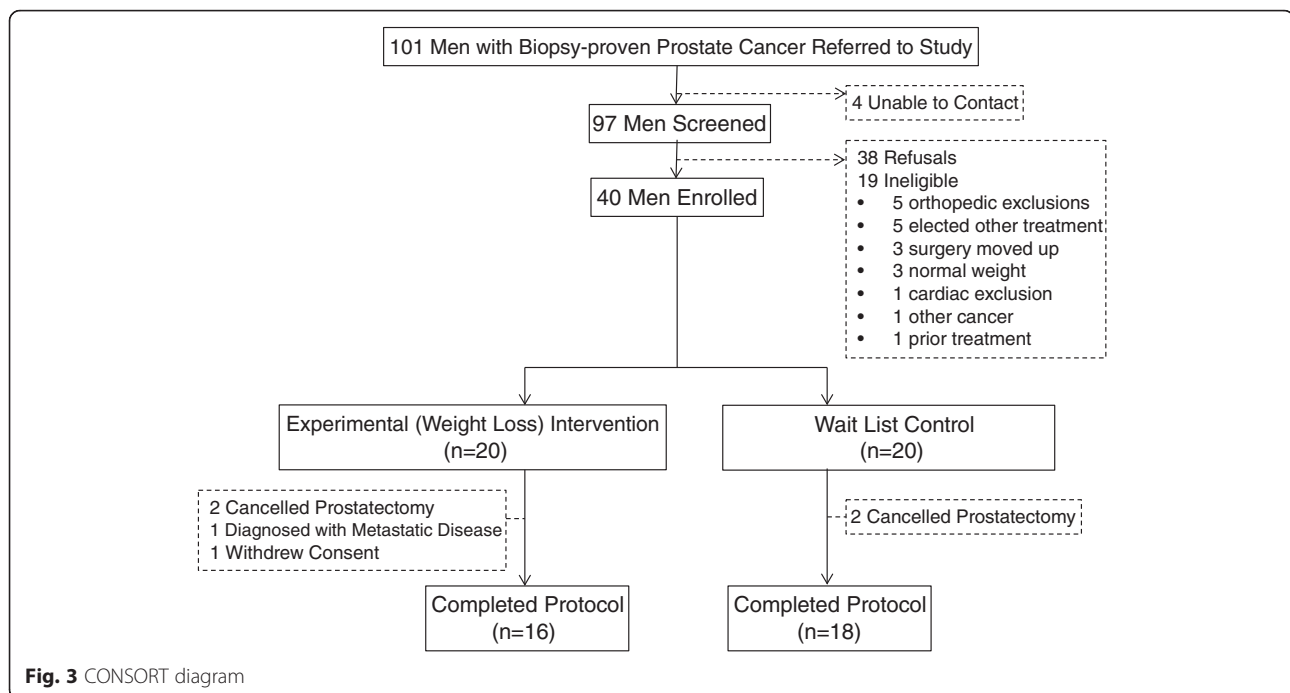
101 Men with Biopsy-proven Prostate Cancer Referred to Study

4 Unable to Contact

97 Men Screened

38 Refusals
19 Ineligible
• 5 orthopedic exclusions
• 5 elected other treatment
• 3 surgery moved up
• 3 normal weight
• 1 cardiac exclusion
• 1 other cancer
• 1 prior treatment

40 Men Enrolled

Experimental (Weight Loss) Intervention (n=20)

Wait List Control (n=20)

2 Cancelled Prostatectomy
1 Diagnosed with Metastatic Disease
1 Withdrew Consent

2 Cancelled Prostatectomy

Completed Protocol (n=16)

Completed Protocol (n=18)

Fig. 3 CONSORT diagram